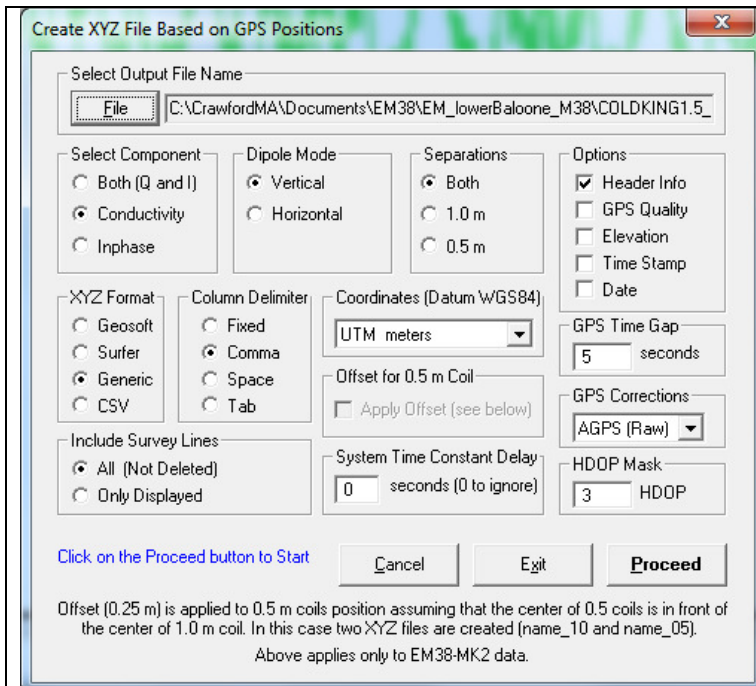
Create XYZ File Based on GPS Positions

Select Output File Name
File C:\CrawfordMA\Documents\EM38\EM_lowerBaloone_M38\COLDKING1.5_

Select Component
Both (Q and I)
Conductivity
Inphase

Dipole Mode
Vertical
Horizontal

Separations
Both
1.0 m
0.5 m

Options
Header Info
GPS Quality
Elevation
Time Stamp
Date

XYZ Format
Geosoft
Surfer
Generic
CSV

Column Delimiter
Fixed
Comma
Space
Tab

Coordinates (Datum WGS84)
UTM meters

Offset for 0.5 m Coil
Apply Offset (see below)

GPS Time Gap
5 seconds

GPS Corrections
AGPS (Raw)

Include Survey Lines
All (Not Deleted)
Only Displayed

System Time Constant Delay
0 seconds (0 to ignore)

HDOP Mask
3 HDOP

Click on the Proceed button to Start

Cancel Exit Proceed

Offset (0.25 m) is applied to 0.5 m coils position assuming that the center of 0.5 coils is in front of the center of 1.0 m coil. In this case two XYZ files are created (name_10 and name_05).
Above applies only to EM38-MK2 data.